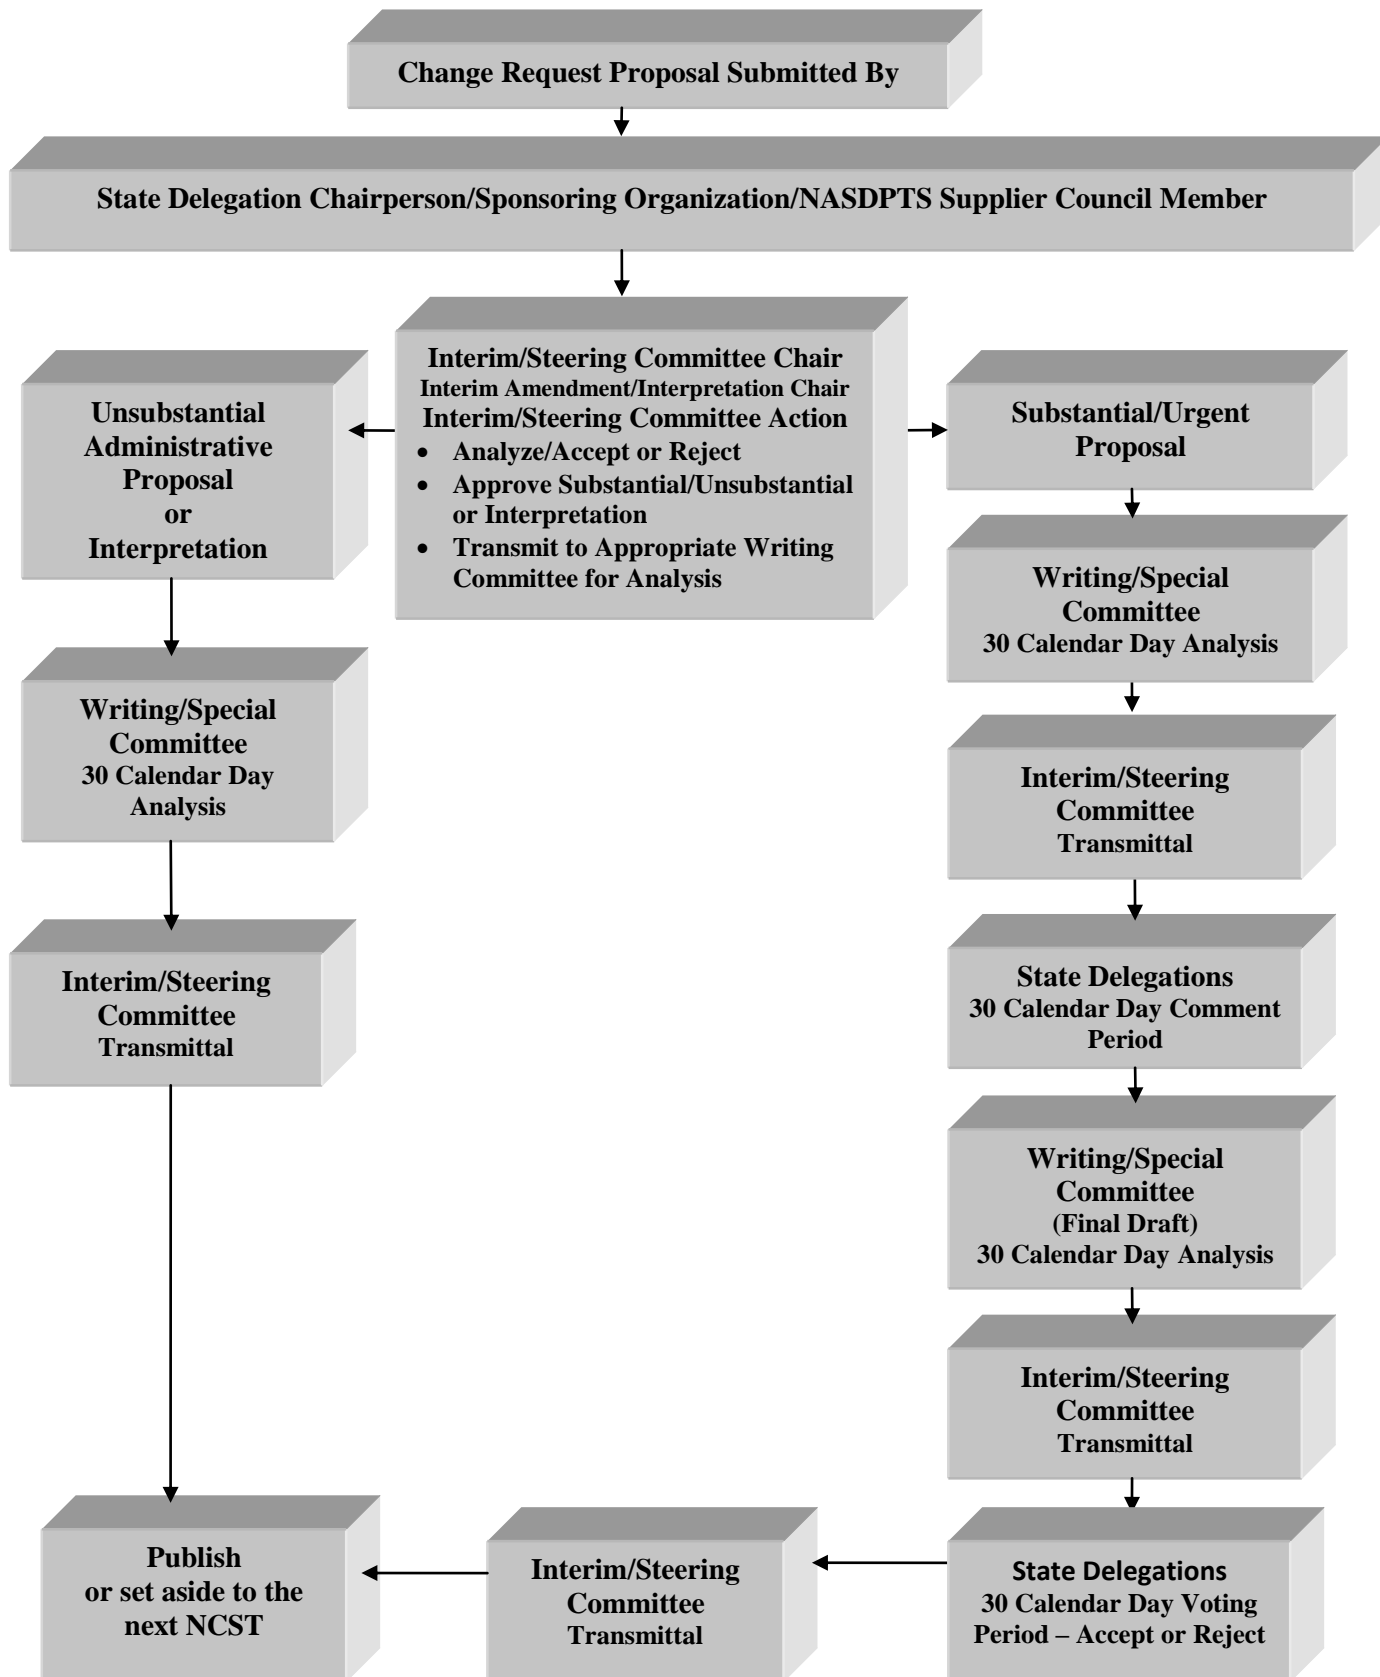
Change Request Proposal Submitted By

State Delegation Chairperson/Sponsoring Organization/NASDPTS Supplier Council Member

Interim/Steering Committee Chair
Interim Amendment/Interpretation Chair
Interim/Steering Committee Action
- Analyze/Accept or Reject
- Approve Substantial/Unsubstantial or Interpretation
- Transmit to Appropriate Writing Committee for Analysis

Unsubstantial Administrative Proposal or Interpretation

Writing/Special Committee
30 Calendar Day Analysis

Interim/Steering Committee
Transmittal

Substantial/Urgent Proposal

Writing/Special Committee
30 Calendar Day Analysis

Interim/Steering Committee
Transmittal

State Delegations
30 Calendar Day Comment Period

Writing/Special Committee
(Final Draft)
30 Calendar Day Analysis

Interim/Steering Committee
Transmittal

State Delegations
30 Calendar Day Voting Period – Accept or Reject

Interim/Steering Committee
Transmittal

Publish
or set aside to the next NCST